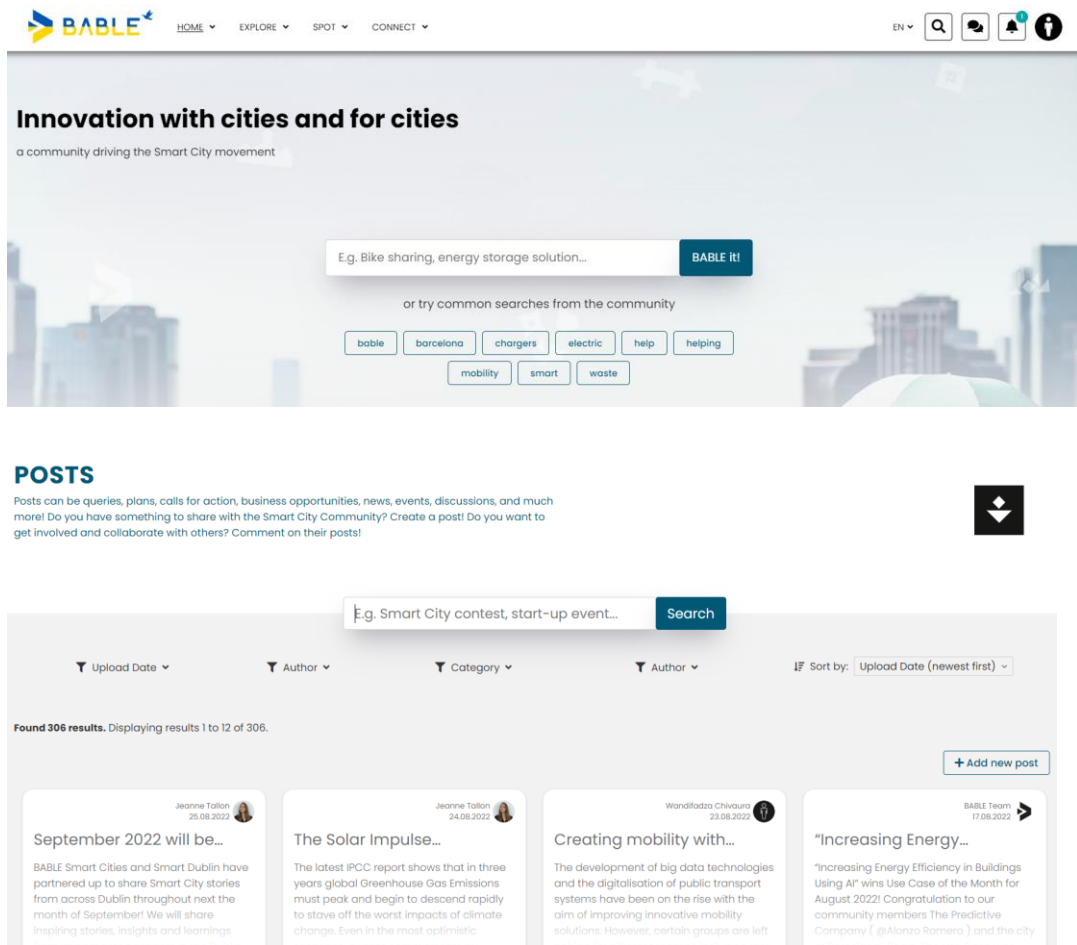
BABLE

HOME EXPLORE SPOT CONNECT

EN

1

Innovation with cities and for cities

a community driving the Smart City movement

E.g. Bike sharing, energy storage solution... BABLE it!

or try common searches from the community

bable barcelona chargers electric help helping mobility smart waste

POSTS

Posts can be queries, plans, calls for action, business opportunities, news, events, discussions, and much more! Do you have something to share with the Smart City Community? Create a post! Do you want to get involved and collaborate with others? Comment on their posts!

E.g. Smart City contest, start-up event... Search

Upload Date Author Category Author Sort by: Upload Date (newest first)

Found 306 results. Displaying results 1 to 12 of 306.

+ Add new post

Jeanne Tallon
25.08.2022

September 2022 will be...

BABLE Smart Cities and Smart Dublin have partnered up to share Smart City stories from across Dublin throughout next the month of September! We will share inspiring stories, insights and learnings

Jeanne Tallon
24.08.2022

The Solar Impulse...

The latest IPCC report shows that in three years global Greenhouse Gas Emissions must peak and begin to descend rapidly to stave off the worst impacts of climate change. Even in the most optimistic

Wandifadza Chivaura
23.08.2022

Creating mobility with...

The development of big data technologies and the digitalisation of public transport systems have been on the rise with the aim of improving innovative mobility solutions. However, certain groups are left

BABLE Team
17.08.2022

"Increasing Energy...

"Increasing Energy Efficiency in Buildings Using AI" wins Use Case of the Month for August 2022! Congratulation to our community members The Predictive Company ( @Alonzo Romero ) and the city